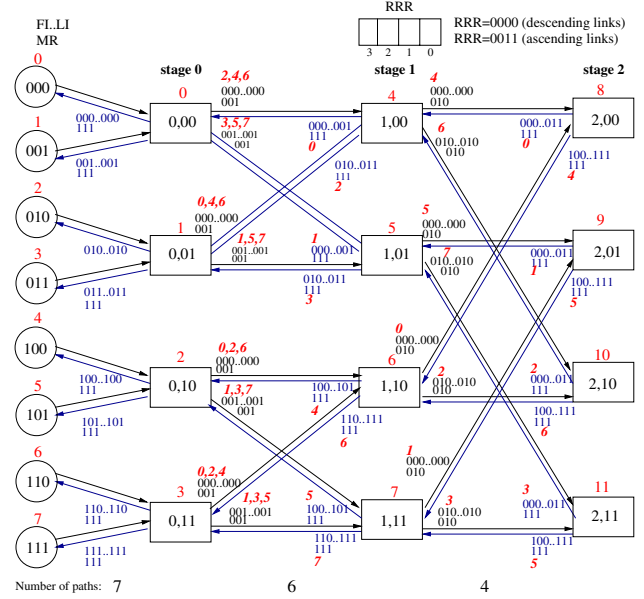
FI..LI
MR

RRR
3 2 1 0
RRR=0000 (descending links)
RRR=0011 (ascending links)

stage 0
stage 1
stage 2

0
000
1
001
2
010
3
011
4
100
5
101
6
110
7
111

000..000
111
001..001
111
010..010
111
011..011
111
100..100
111
101..101
111
110..110
111
111..111
111

0
0,00
1
0,01
2
0,10
3
0,11

2,4,6
000..000
001
3,5,7
001..001
001
0,4,6
000..000
001
1,5,7
001..001
001
0,2,6
000..000
001
1,3,7
001..001
001
0,2,4
000..000
001
1,3,5
001..001
001

000..001
111
0
010..011
111
2
1
000..001
111
010..011
111
3
100..101
111
4
110..111
111
6
5
100..101
111
110..111
111
7

4
1,00
5
1,01
6
1,10
7
1,11

4
000..000
010
6
010..010
010
5
000..000
010
7
010..010
010
0
000..000
010
2
010..010
010
1
000..000
010
3
010..010
010

000..011
111
0
100..111
111
4
000..011
111
1
100..111
111
5
2
000..011
111
100..111
111
6
3
000..011
111
100..111
111
5

8
2,00
9
2,01
10
2,10
11
2,11

Number of paths: 7
6
4